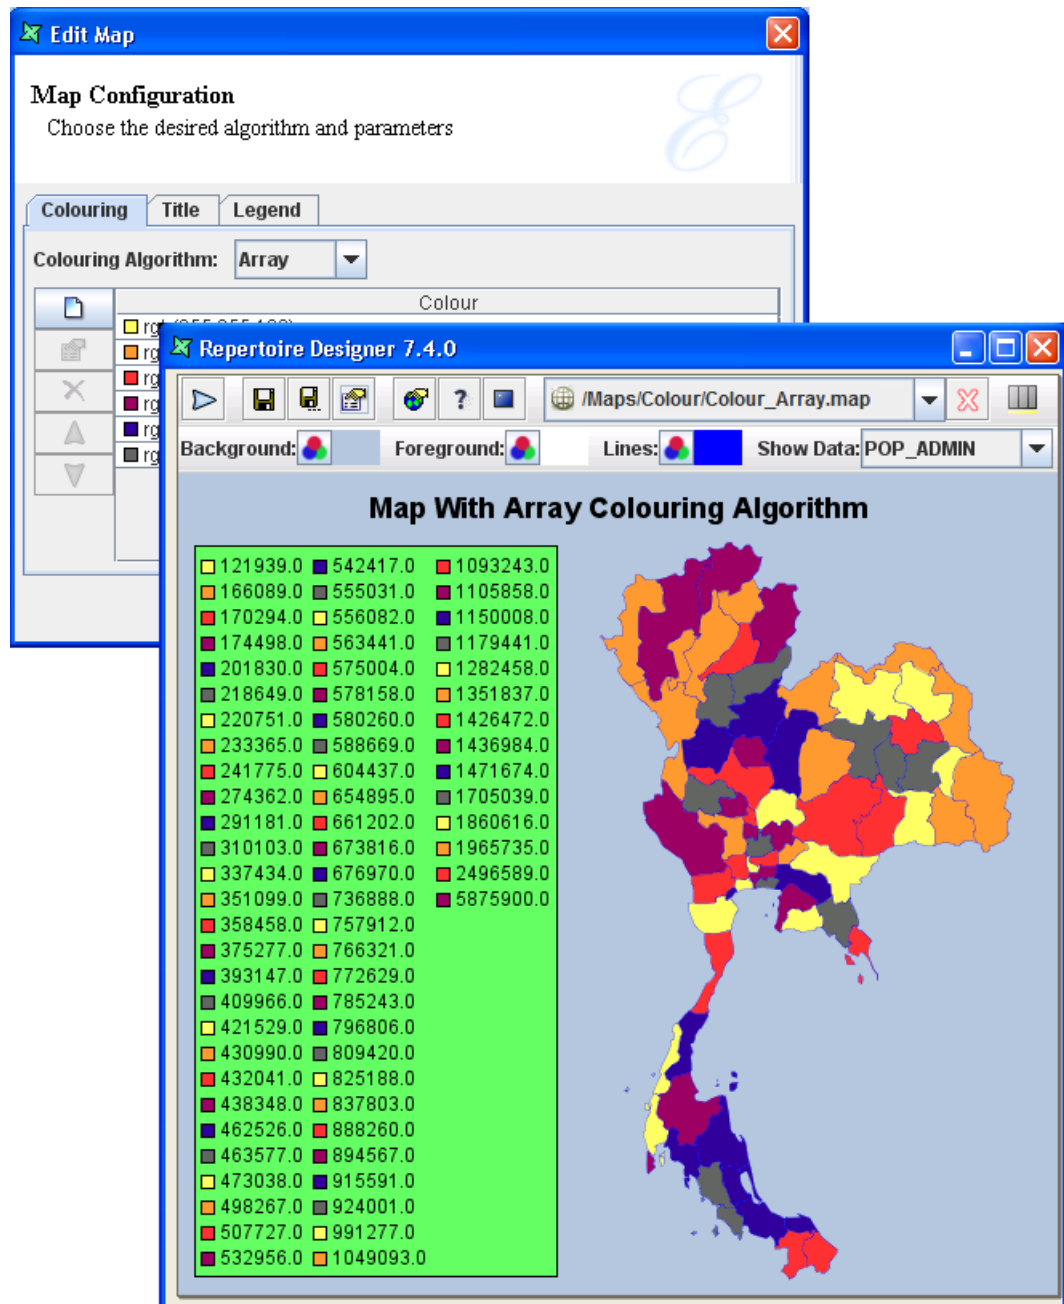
Edit Map

Map Configuration
Choose the desired algorithm and parameters

Colouring | Title | Legend

Colouring Algorithm: Array

Colour
rg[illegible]
rg
rg
rg
rg
rg

Repertoire Designer 7.4.0

/Maps/Colour/Colour_Array.map

Background: Foreground: Lines: Show Data: POP_ADMIN

Map With Array Colouring Algorithm

121939.0
166089.0
170294.0
174498.0
201830.0
218649.0
220751.0
233365.0
241775.0
274362.0
291181.0
310103.0
337434.0
351099.0
358458.0
375277.0
393147.0
409966.0
421529.0
430990.0
432041.0
438348.0
462526.0
463577.0
473038.0
498267.0
507727.0
532956.0
542417.0
555031.0
556082.0
563441.0
575004.0
578158.0
580260.0
588669.0
604437.0
654895.0
661202.0
673816.0
676970.0
736888.0
757912.0
766321.0
772629.0
785243.0
796806.0
809420.0
825188.0
837803.0
888260.0
894567.0
915591.0
924001.0
991277.0
1049093.0
1093243.0
1105858.0
1150008.0
1179441.0
1282458.0
1351837.0
1426472.0
1436984.0
1471674.0
1705039.0
1860616.0
1965735.0
2496589.0
5875900.0